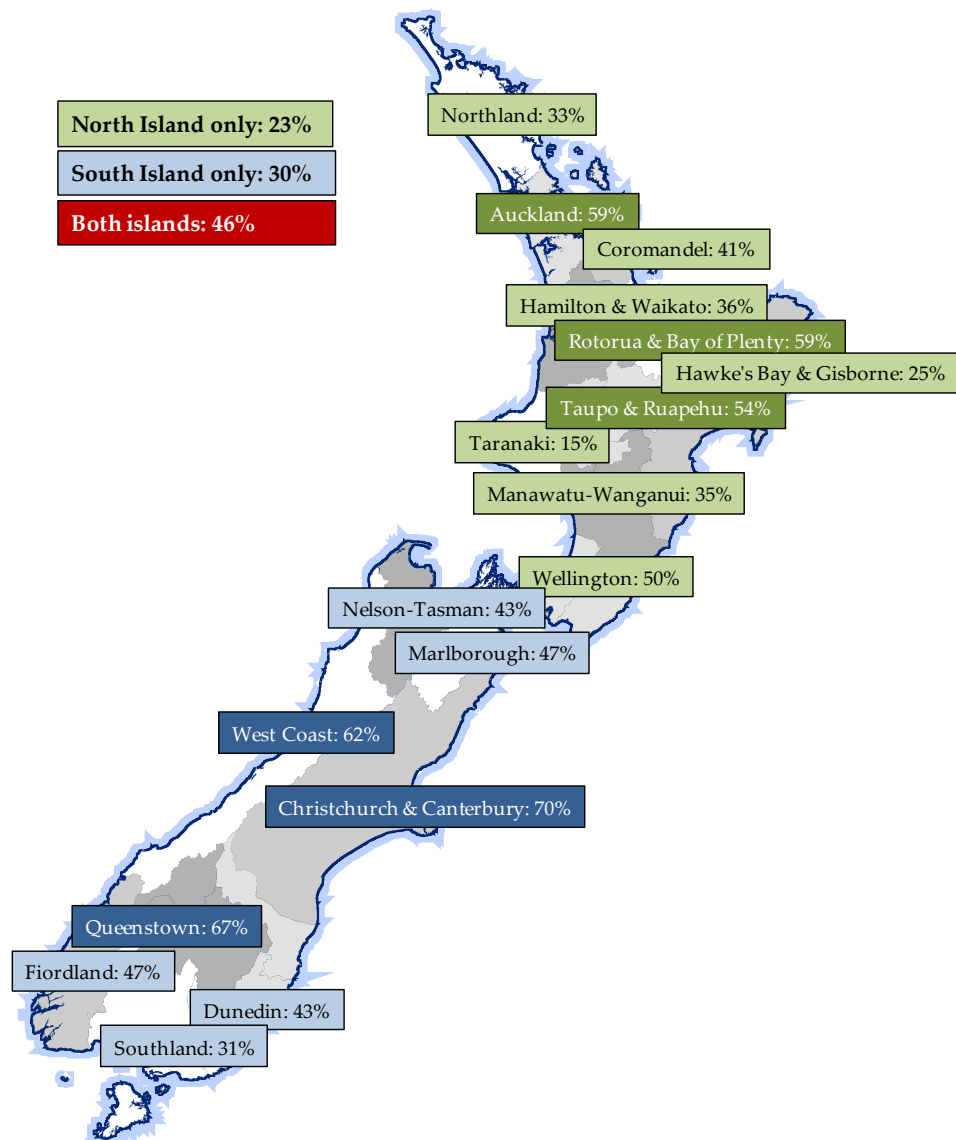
North Island only: 23%

South Island only: 30%

Both islands: 46%

Northland: 33%

Auckland: 59%

Coromandel: 41%

Hamilton & Waikato: 36%

Rotorua & Bay of Plenty: 59%

Hawke's Bay & Gisborne: 25%

Taupo & Ruapehu: 54%

Taranaki: 15%

Manawatu-Wanganui: 35%

Wellington: 50%

Nelson-Tasman: 43%

Marlborough: 47%

West Coast: 62%

Christchurch & Canterbury: 70%

Queenstown: 67%

Fiordland: 47%

Dunedin: 43%

Southland: 31%